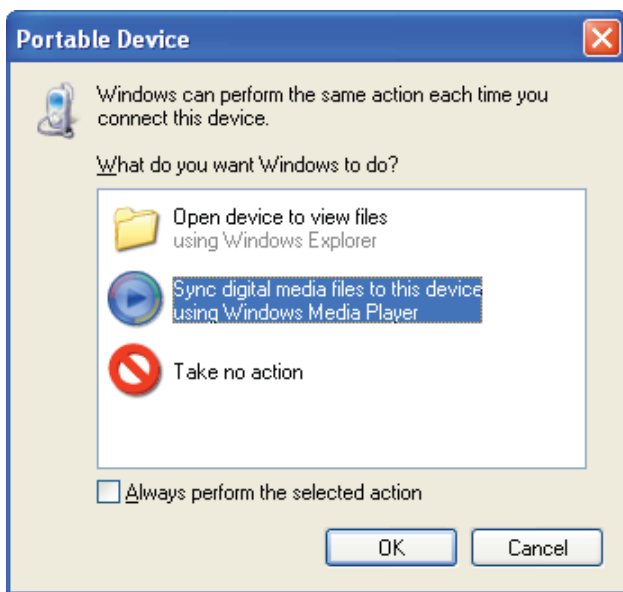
Portable Device

Windows can perform the same action each time you connect this device.

What do you want Windows to do?

Open device to view files
using Windows Explorer

Sync digital media files to this device
using Windows Media Player

Take no action

Always perform the selected action

OK

Cancel